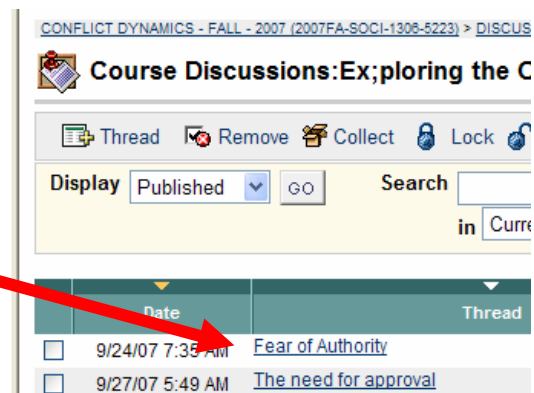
CONFLICT DYNAMICS - FALL - 2007 (2007FA-SOCI-1306-5223) > DISCUS

Course Discussions:Ex;ploring the C

Thread Remove Collect Lock

Display Published GO

Search

in Curre

| | Date | Thread |
|---|---|---|
| | 9/24/07 7:35 AM | Fear of Authority |
| | 9/27/07 5:49 AM | The need for approval |